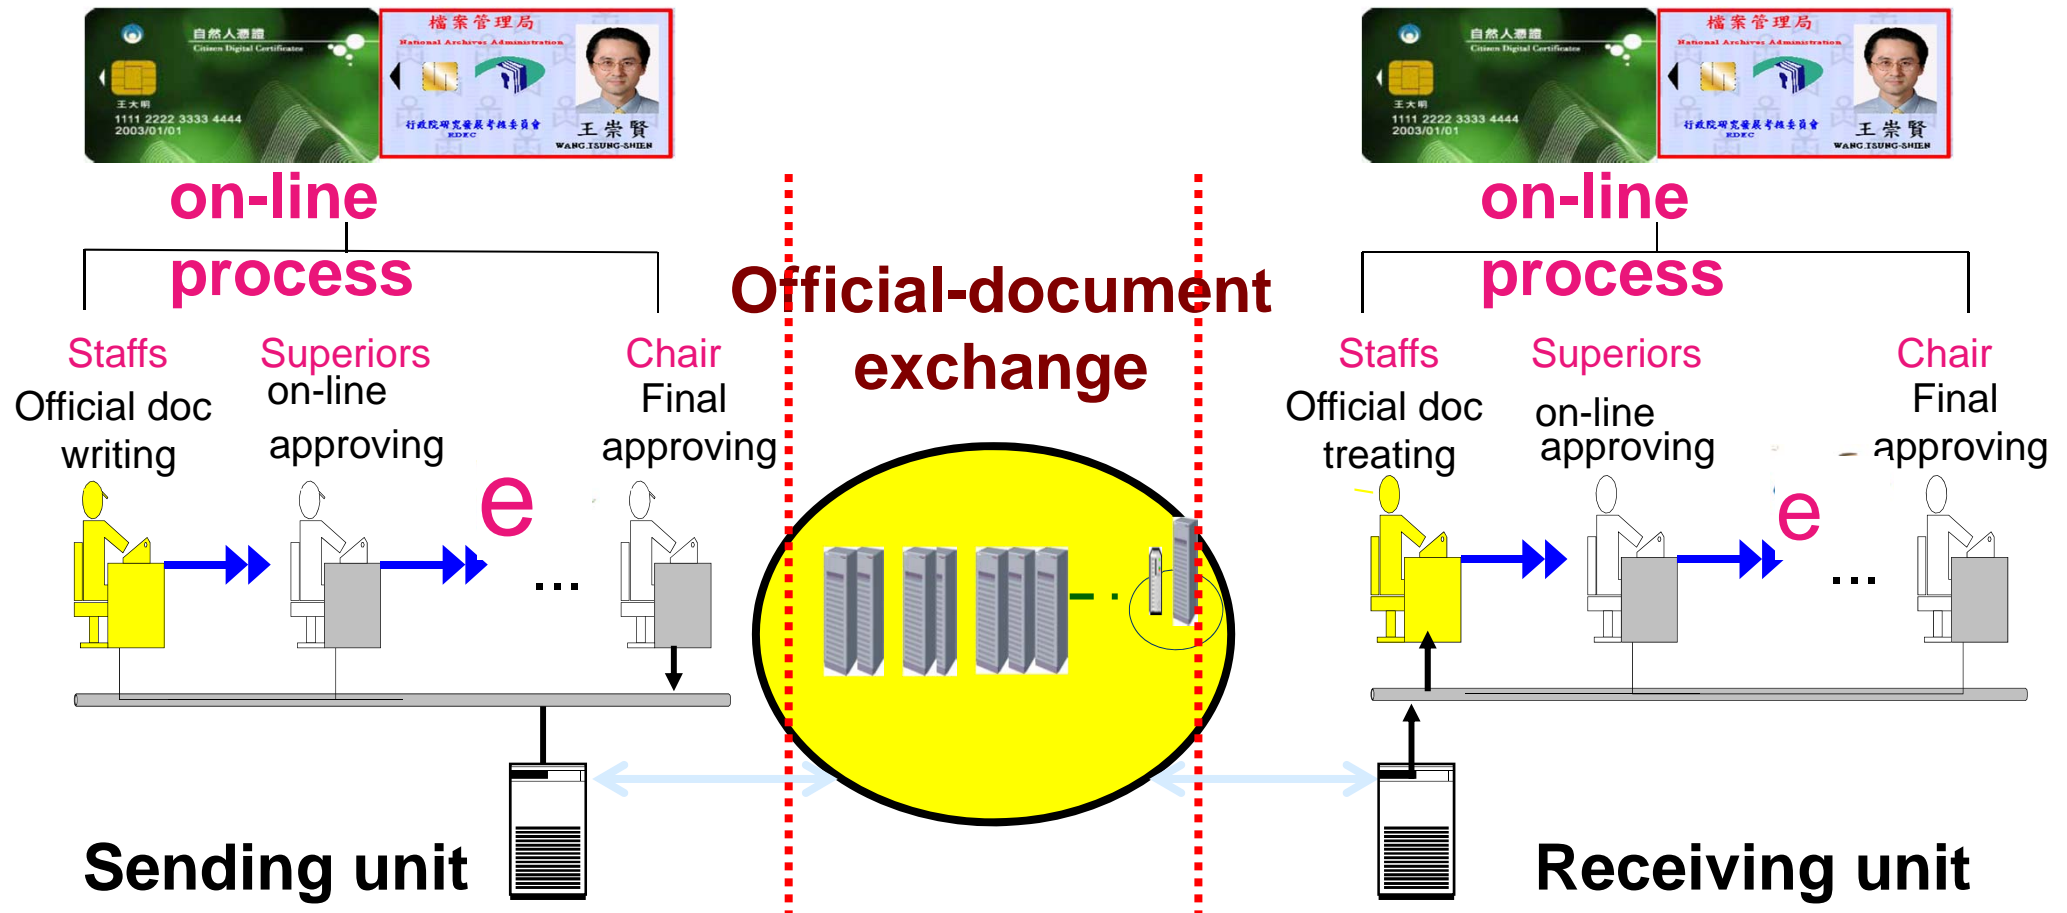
自然人憑證
Citizen Digital Certificate
王大明
1111 2222 3333 4444
2003/01/01

檔案管理局
National Archives Administration
行政院研究發展考核委員會
RDEC
王崇賢
WANG TSUNG-SHIEN

自然人憑證
Citizen Digital Certificate
王大明
1111 2222 3333 4444
2003/01/01

檔案管理局
National Archives Administration
行政院研究發展考核委員會
RDEC
王崇賢
WANG TSUNG-SHIEN

on-line process

Staffs
Official doc writing

Superiors
on-line approving

e

...

Chair
Final approving

Official-document exchange

on-line process

Staffs
Official doc treating

Superiors
on-line approving

e

...

Chair
Final approving

Sending unit

Receiving unit